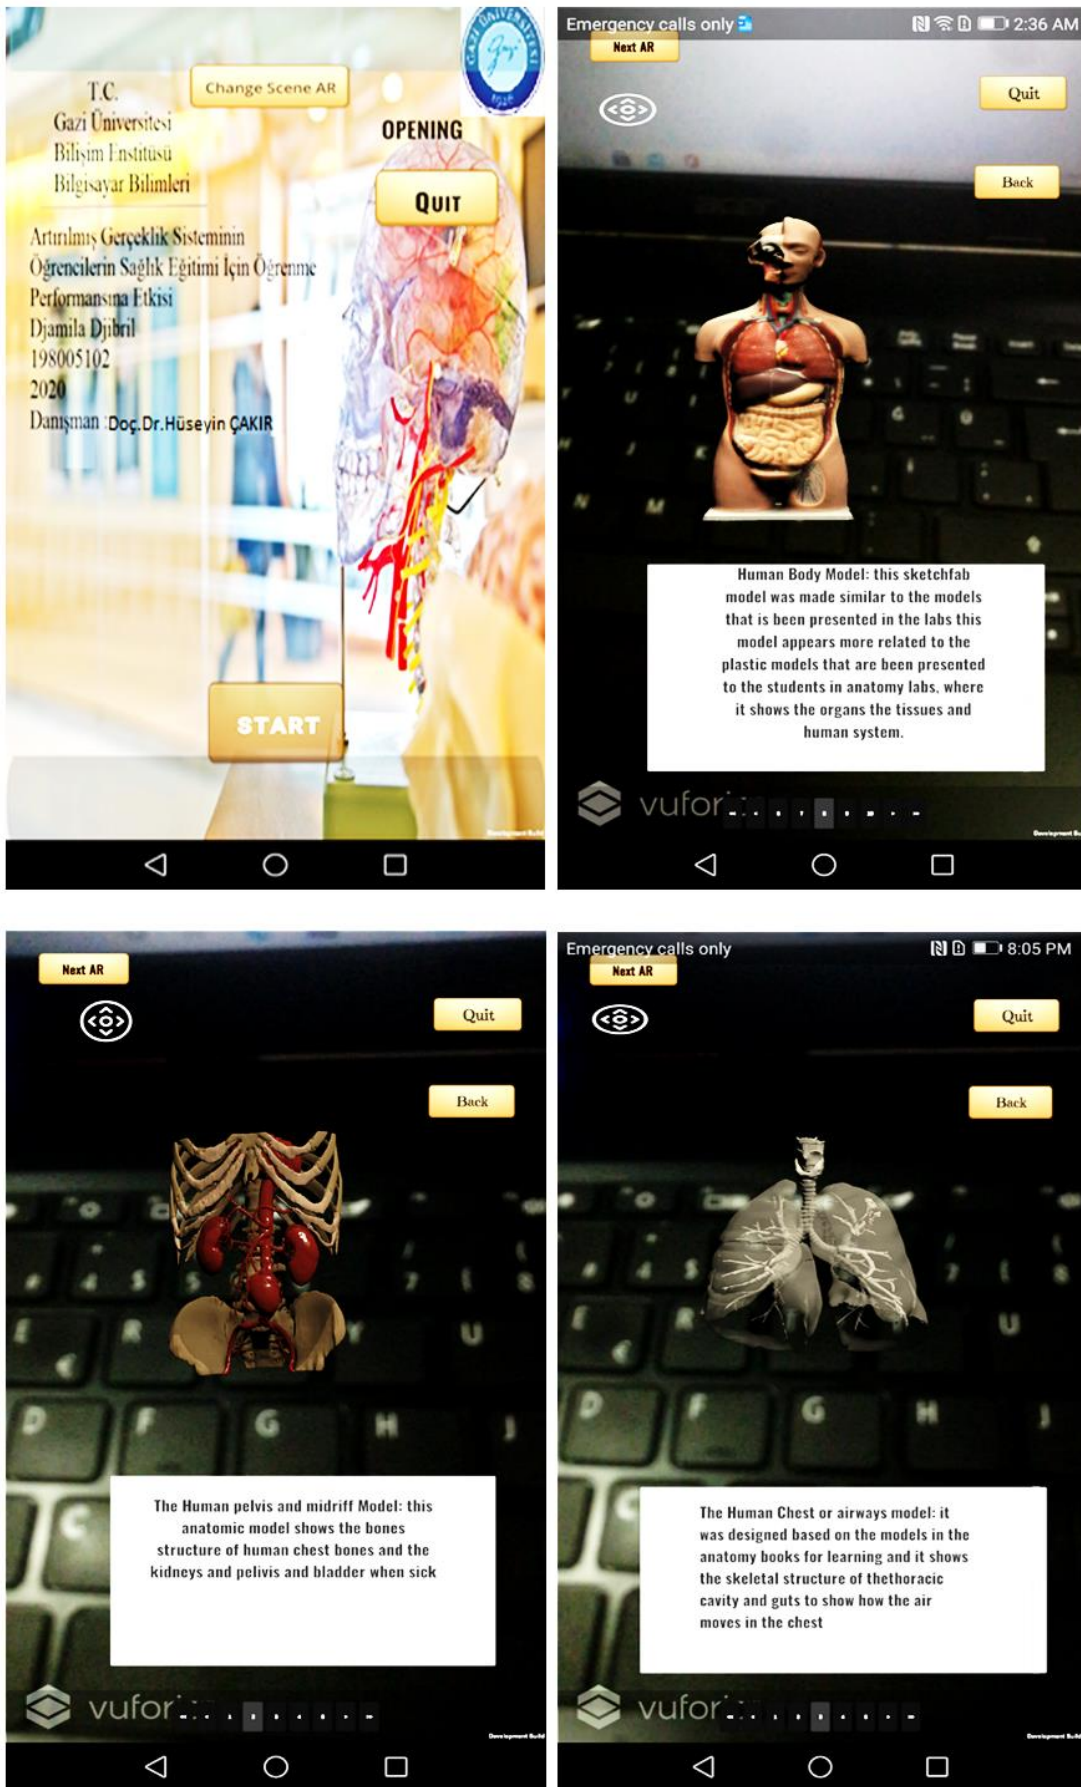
T.C.
Gazi Üniversitesi
Bilişim Enstitüsü
Bilgisayar Bilimleri

Change Scene AR

OPENING

QUIT

Artırılmış Gerçeklik Sisteminin Öğrencilerin Sağlık Eğitimi İçin Öğrenme Performansına Etkisi
Djamila Djibril
198005102
2020
Danışman :Doç.Dr.Hüseyin ÇAKIR

START

Emergency calls only 2:36 AM

Next AR

Quit

Back

Human Body Model: this sketchfab model was made similar to the models that is been presented in the labs this model appears more related to the plastic models that are been presented to the students in anatomy labs, where it shows the organs the tissues and human system.

vufor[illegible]

Next AR

Quit

Back

The Human pelvis and midriff Model: this anatomic model shows the bones structure of human chest bones and the kidneys and pelivis and bladder when sick

vufor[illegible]

Emergency calls only 8:05 PM

Next AR

Quit

Back

The Human Chest or airways model: it was designed based on the models in the anatomy books for learning and it shows the skeletal structure of thethoracic cavity and guts to show how the air moves in the chest

vufor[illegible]